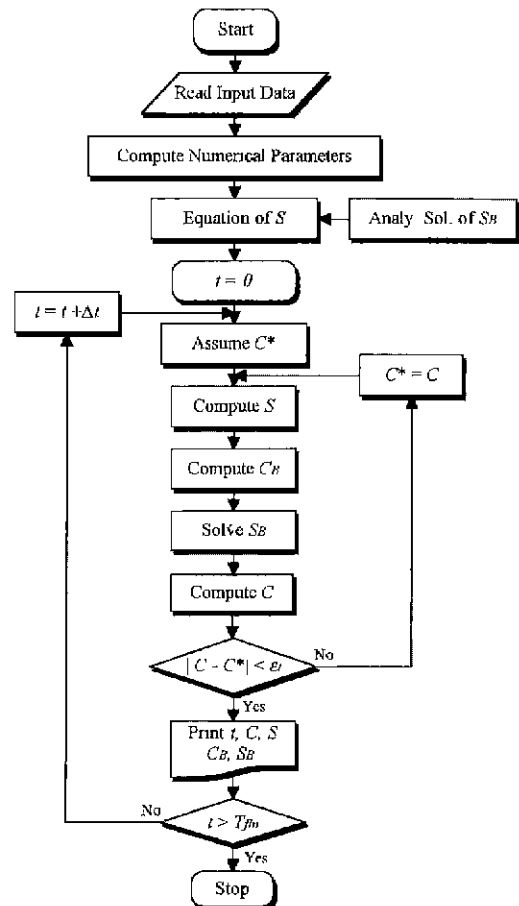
Start

Read Input Data

Compute Numerical Parameters

Equation of $S$

Analy. Sol. of $S_B$

$t = 0$

$t = t + \Delta t$

Assume $C^*$

$C^* = C$

Compute $S$

Compute $C_B$

Solve $S_B$

Compute $C$

$|C - C^*| < \varepsilon_I$

No

Yes

Print $t$, $C$, $S$ $C_B$, $S_B$

No

$t > T_{fin}$

Yes

Stop